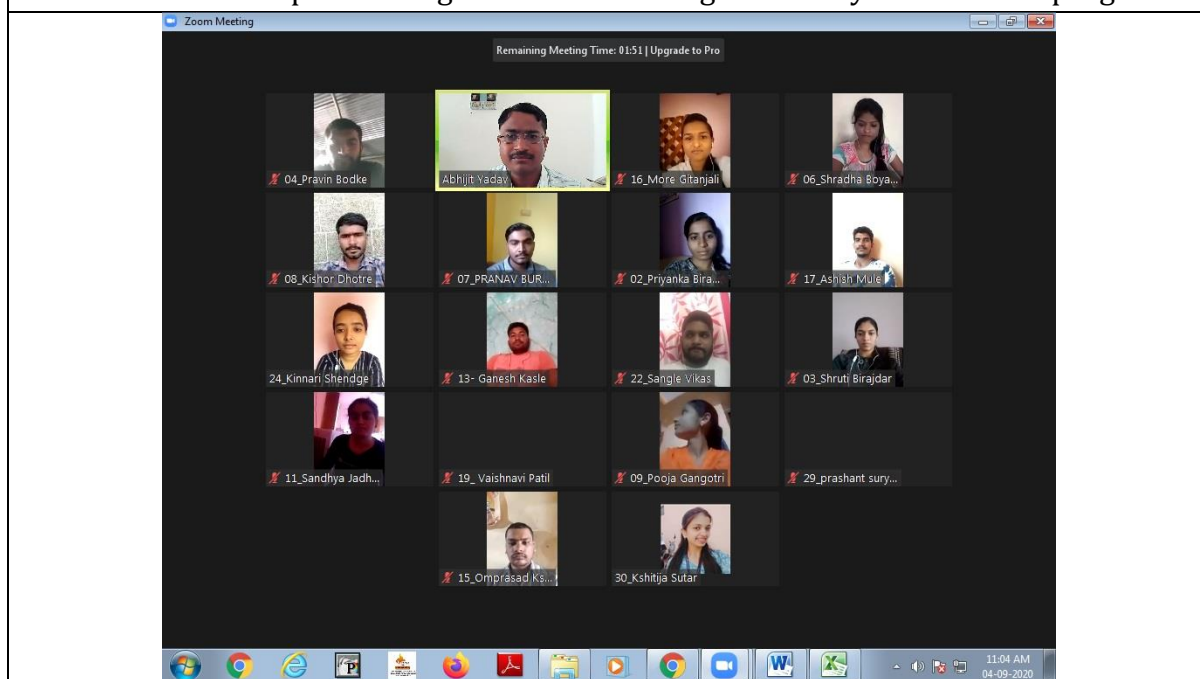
Zoom Meeting

Remaining Meeting Time: 01:51 | Upgrade to Pro

04_Pravin Bodke
Abhijit Yadav
16_More Gitanjali
06_Shradha Boya...
08_Kishor Dhotre
07_PRANAV BUR...
02_Priyanka Bira...
17_Ashish Mule
24_Kinnari Shendge
13- Ganesh Kasle
22_Sangle Vikas
03_Shruti Birajdar
11_Sandhya Jadh...
19_ Vaishnavi Patil
09_Pooja Gangotri
29_prashant sury...
15_Omprasad Ks...
30_Kshitija Sutar

11:04 AM
04-09-2020